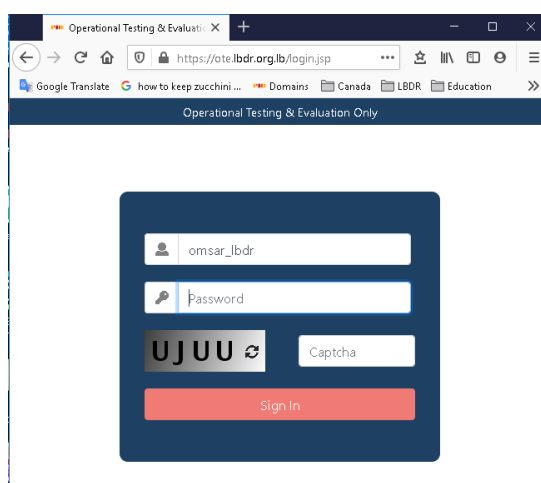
Operational Testing & Evaluatio ×
https://ote.lbdr.org.lb/login.jsp
Google Translate  how to keep zucchini ...  Domains  Canada  LBDR  Education
Operational Testing & Evaluation Only

omsar_lbdr
Password
UJUU
Captcha
Sign In